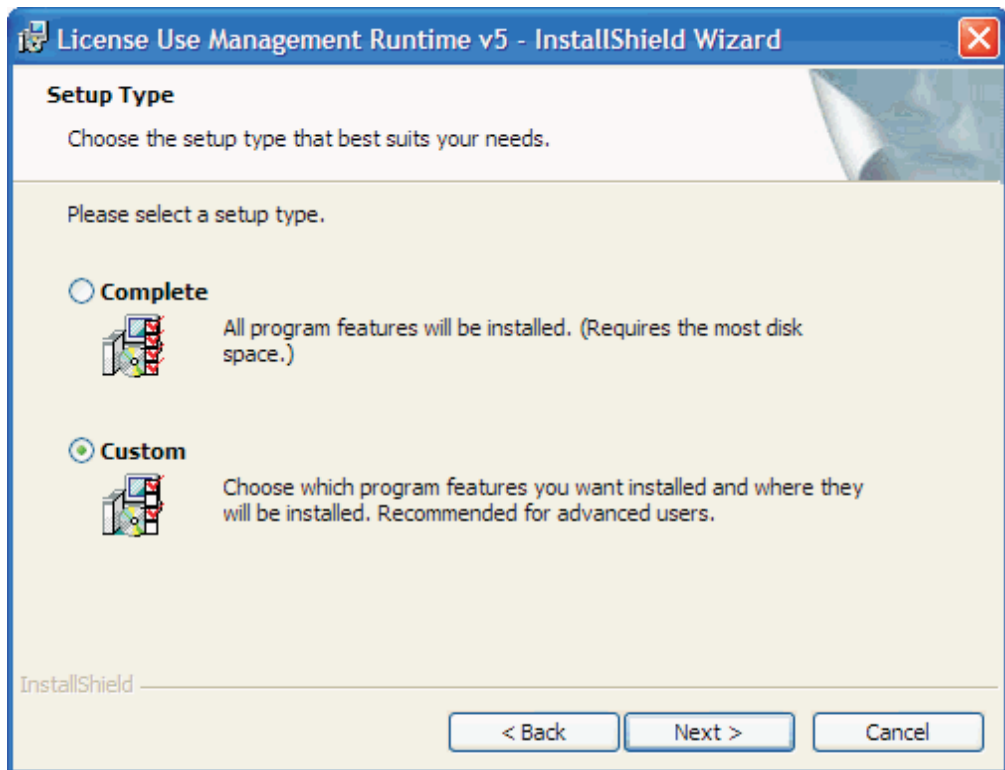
License Use Management Runtime v5 - InstallShield Wizard

Setup Type

Choose the setup type that best suits your needs.

Please select a setup type.

Complete

All program features will be installed. (Requires the most disk space.)

Custom

Choose which program features you want installed and where they will be installed. Recommended for advanced users.

InstallShield

< Back

Next >

Cancel